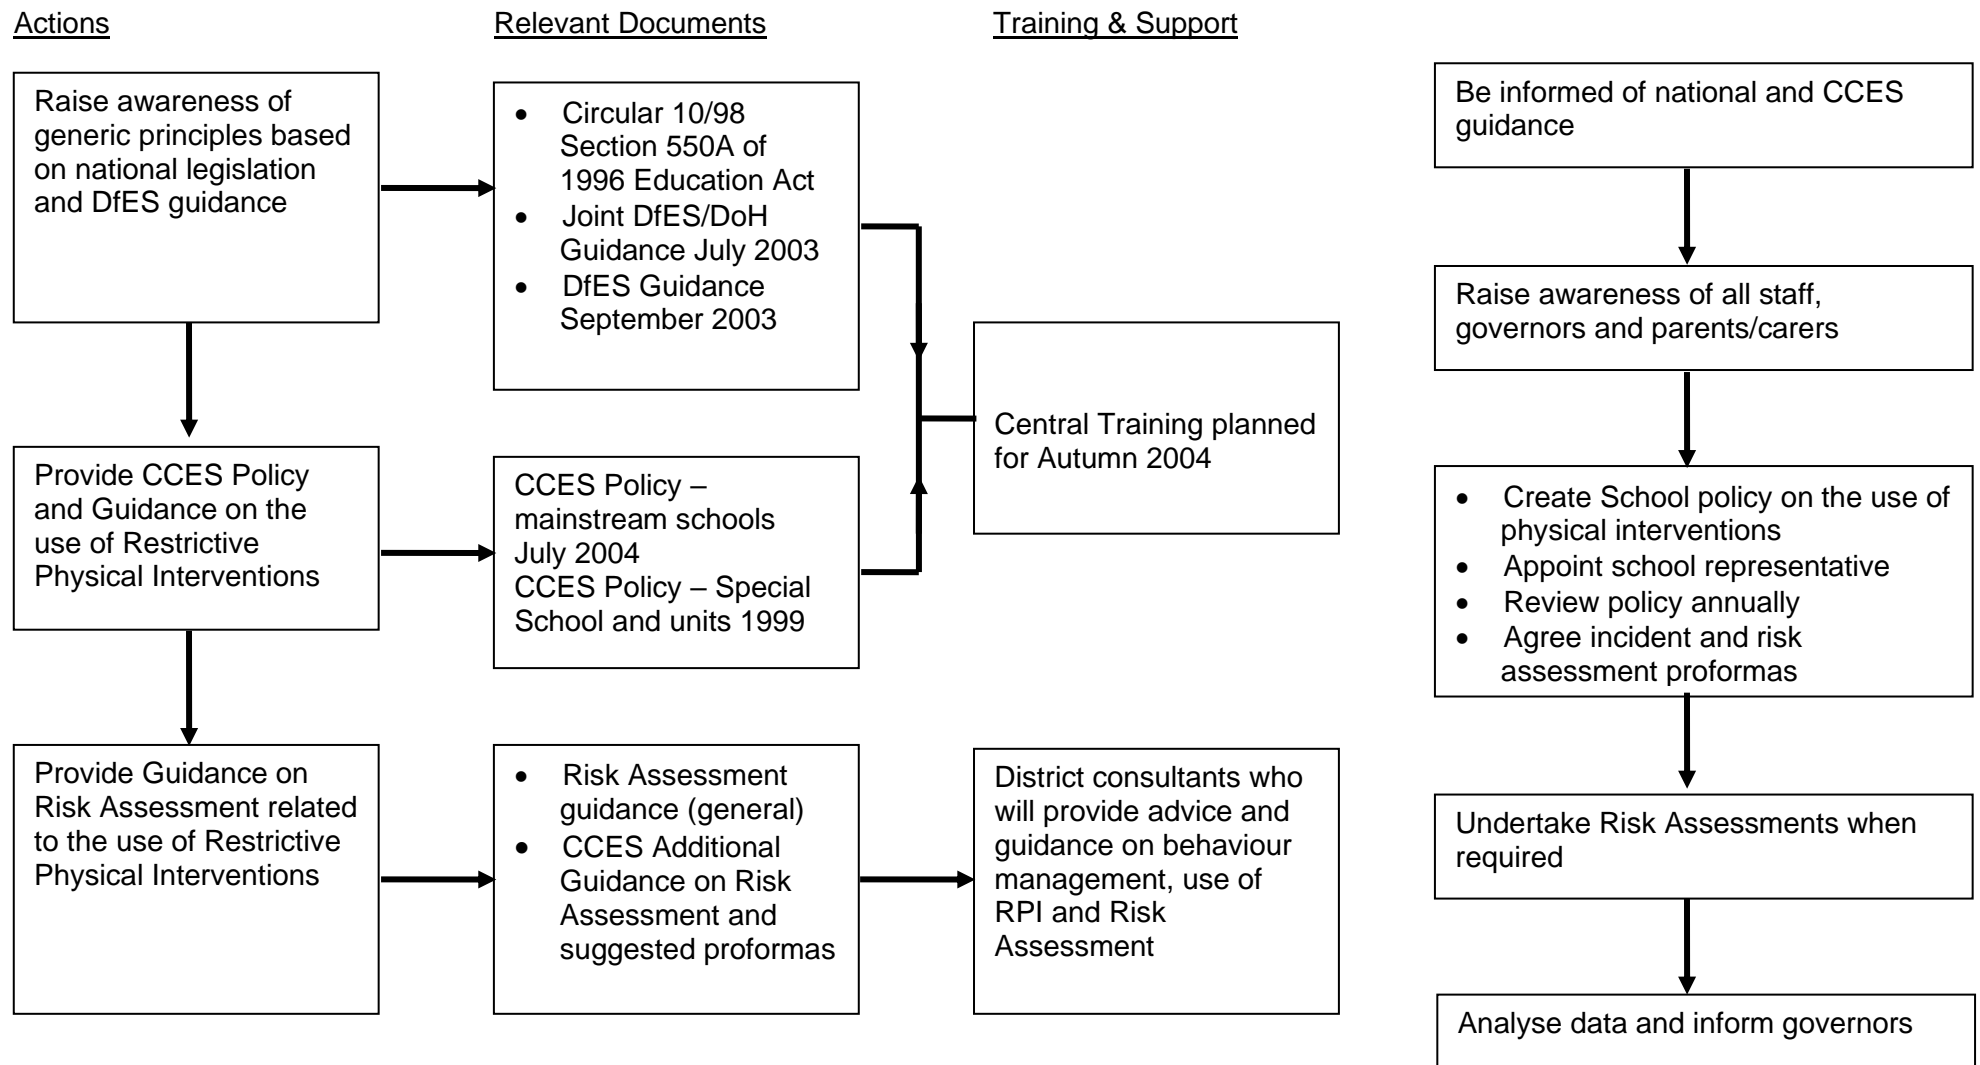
Actions

Relevant Documents

Training & Support

Raise awareness of generic principles based on national legislation and DfES guidance

- Circular 10/98 Section 550A of 1996 Education Act
- Joint DfES/DoH Guidance July 2003
- DfES Guidance September 2003

Central Training planned for Autumn 2004

Provide CCES Policy and Guidance on the use of Restrictive Physical Interventions

CCES Policy – mainstream schools July 2004
CCES Policy – Special School and units 1999

Provide Guidance on Risk Assessment related to the use of Restrictive Physical Interventions

- Risk Assessment guidance (general)
- CCES Additional Guidance on Risk Assessment and suggested proformas

District consultants who will provide advice and guidance on behaviour management, use of RPI and Risk Assessment

Be informed of national and CCES guidance

Raise awareness of all staff, governors and parents/carers

- Create School policy on the use of physical interventions
- Appoint school representative
- Review policy annually
- Agree incident and risk assessment proformas

Undertake Risk Assessments when required

Analyse data and inform governors